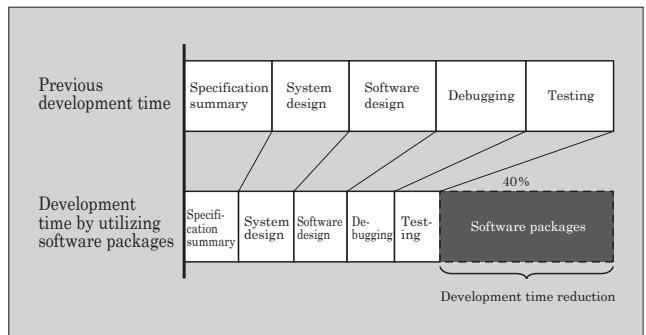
Previous development time

Specification summary

System design

Software design

Debugging

Testing

Development time by utilizing software packages

Specification summary

System design

Software design

Debugging

Testing

40%

Software packages

Development time reduction